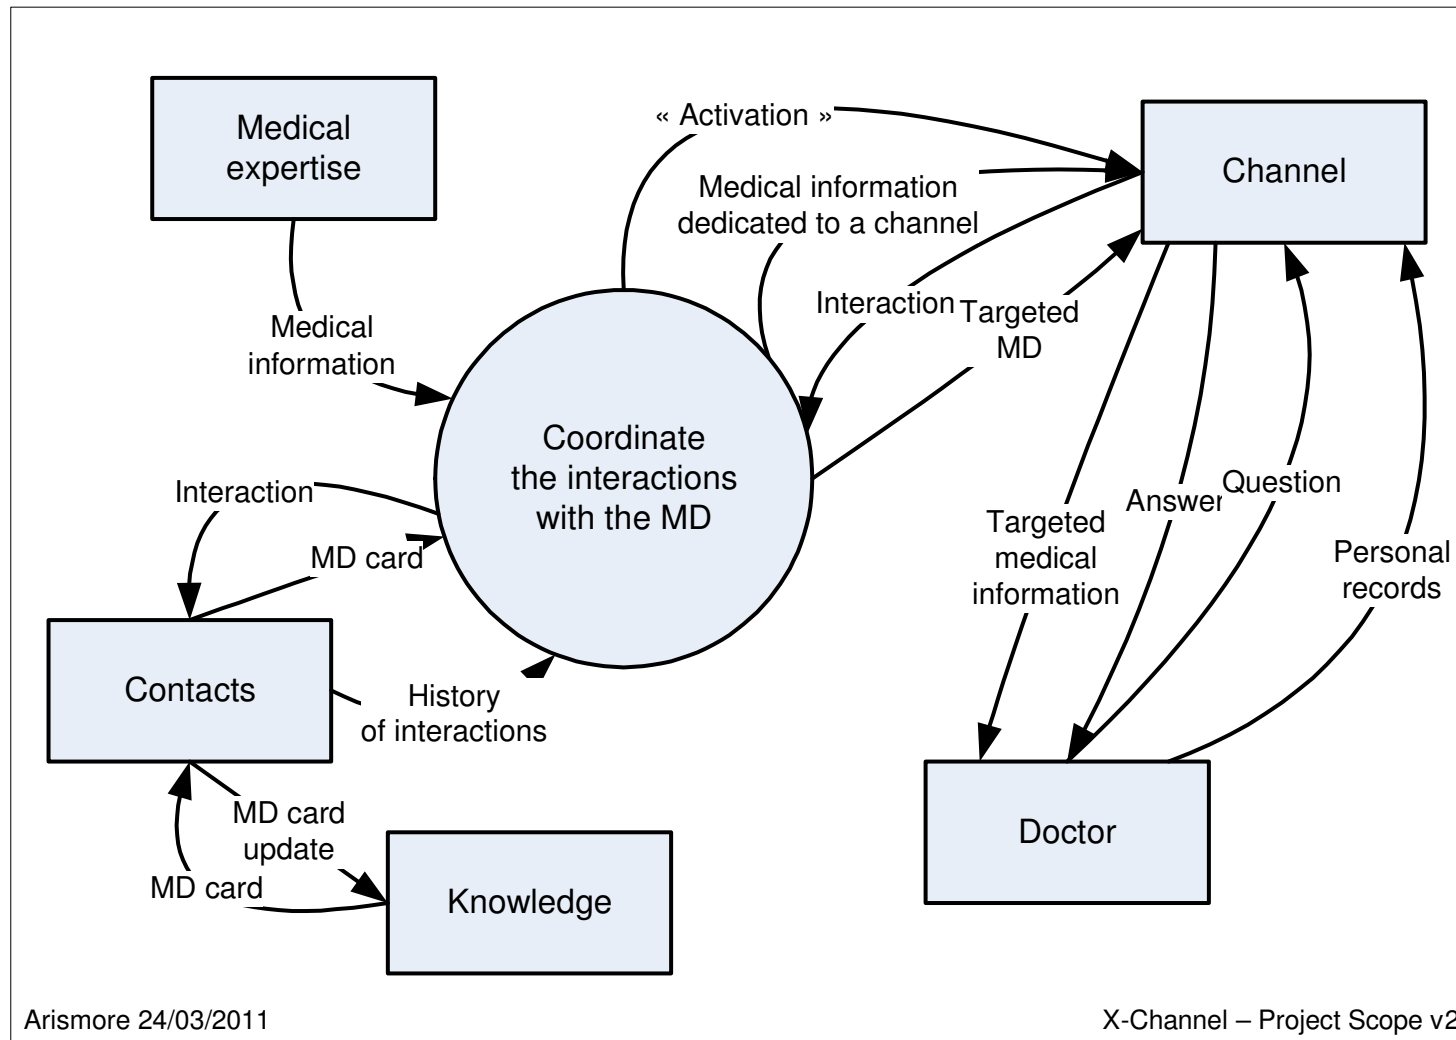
Medical expertise

« Activation »

Channel

Medical information dedicated to a channel

Medical information

Interaction

Targeted MD

Coordinate the interactions with the MD

Interaction

MD card

Targeted medical information

Answer

Question

Personal records

Contacts

History of interactions

MD card update

MD card

Knowledge

Doctor

Arismore 24/03/2011

X-Channel – Project Scope v2